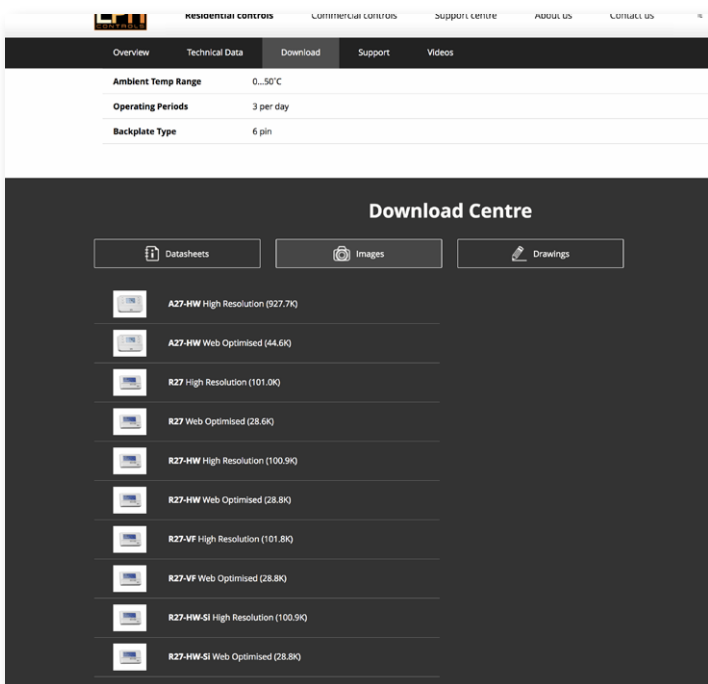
Residential controls Commercial controls Support centre About us Contact us

Overview Technical Data Download Support Videos

| Ambient Temp Range | 0...50°C |
|---|---|
| Operating Periods | 3 per day |
| Backplate Type | 6 pin |

Download Centre

Datasheets Images Drawings

A27-HW High Resolution (927.7K)

A27-HW Web Optimised (44.6K)

R27 High Resolution (101.0K)

R27 Web Optimised (28.6K)

R27-HW High Resolution (100.9K)

R27-HW Web Optimised (28.8K)

R27-VF High Resolution (101.8K)

R27-VF Web Optimised (28.8K)

R27-HW-SI High Resolution (100.9K)

R27-HW-SI Web Optimised (28.8K)